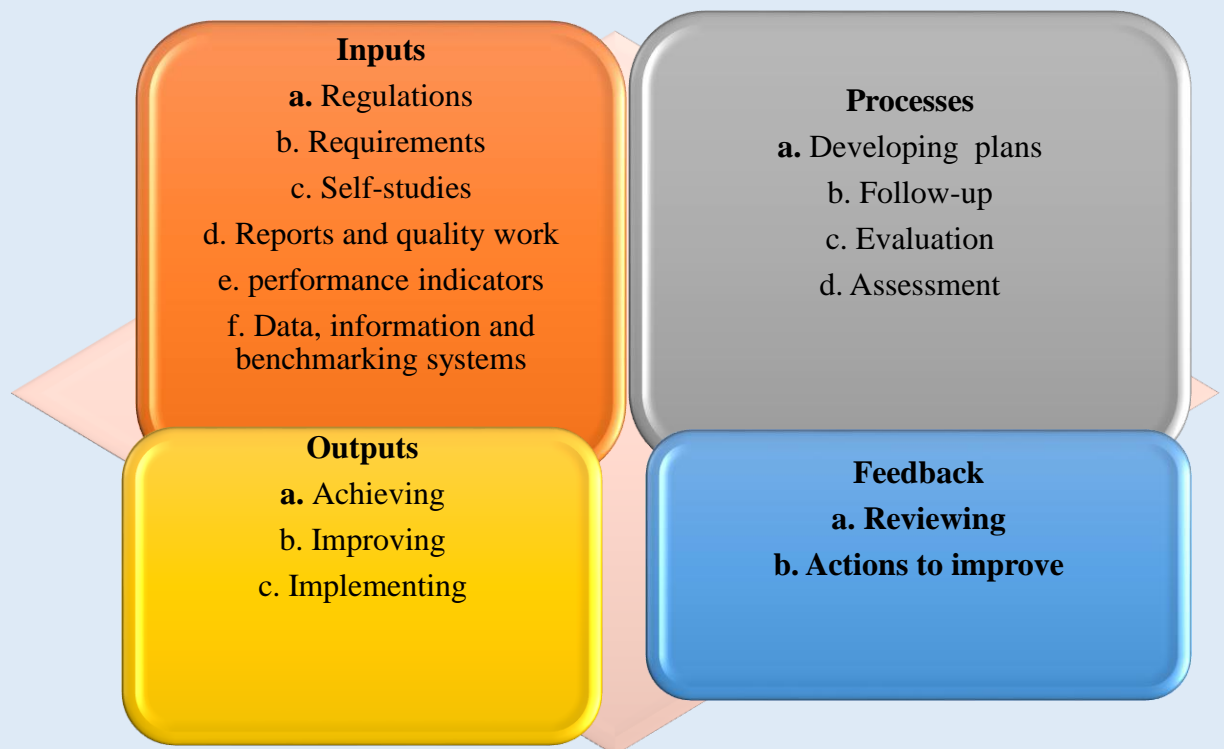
Inputs
a. Regulations
b. Requirements
c. Self-studies
d. Reports and quality work
e. performance indicators
f. Data, information and benchmarking systems

Processes
a. Developing plans
b. Follow-up
c. Evaluation
d. Assessment

Outputs
a. Achieving
b. Improving
c. Implementing

Feedback
a. Reviewing
b. Actions to improve